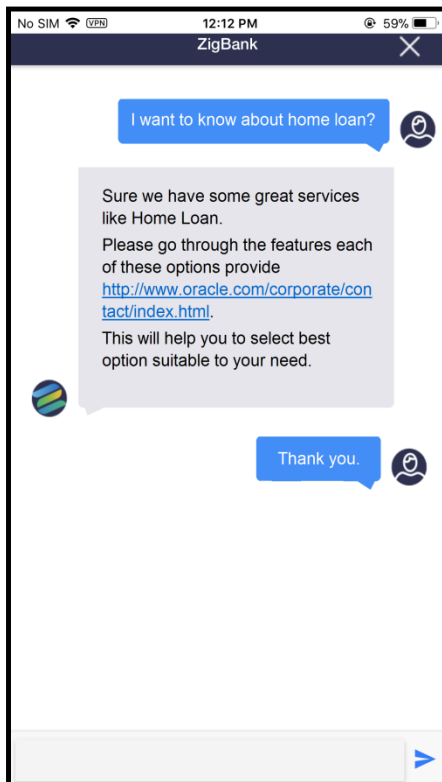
No SIM VPN 12:12 PM 59%

ZigBank

X

I want to know about home loan?

Sure we have some great services like Home Loan.

Please go through the features each of these options provide http://www.oracle.com/corporate/contact/index.html.

This will help you to select best option suitable to your need.

Thank you.